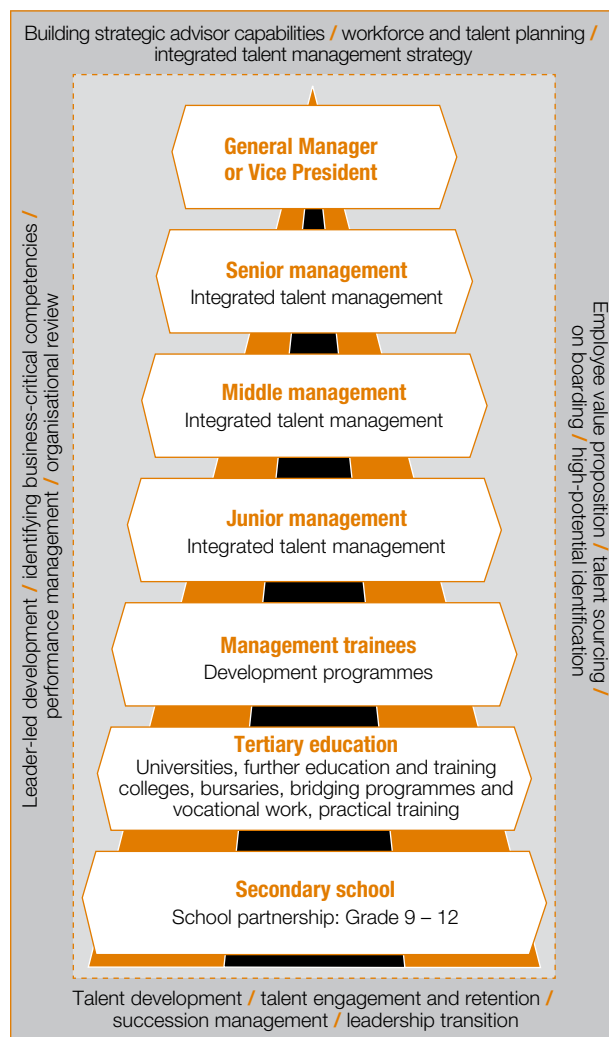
Building strategic advisor capabilities / workforce and talent planning / integrated talent management strategy

General Manager or Vice President

Senior management
Integrated talent management

Middle management
Integrated talent management

Junior management
Integrated talent management

Management trainees
Development programmes

Tertiary education
Universities, further education and training colleges, bursaries, bridging programmes and vocational work, practical training

Secondary school
School partnership: Grade 9 – 12

Leader-led development / identifying business-critical competencies / performance management / organisational review

Employee value proposition / talent sourcing / on boarding / high-potential identification

Talent development / talent engagement and retention / succession management / leadership transition